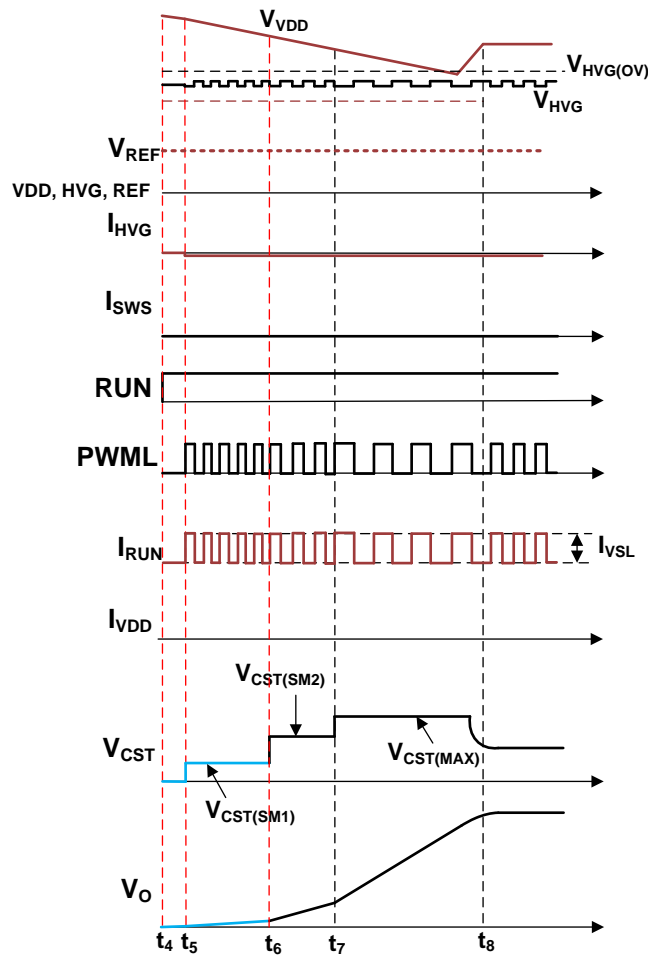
$V_{VDD}$

$V_{HVG(OV)}$

$V_{HVG}$

$V_{REF}$

VDD, HVG, REF

$I_{HVG}$

$I_{SWS}$

RUN

PWML

$I_{RUN}$

$I_{VSL}$

$I_{VDD}$

$V_{CST(SM2)}$

$V_{CST}$

$V_{CST(MAX)}$

$V_{CST(SM1)}$

$V_O$

$t_4$ $t_5$ $t_6$ $t_7$ $t_8$